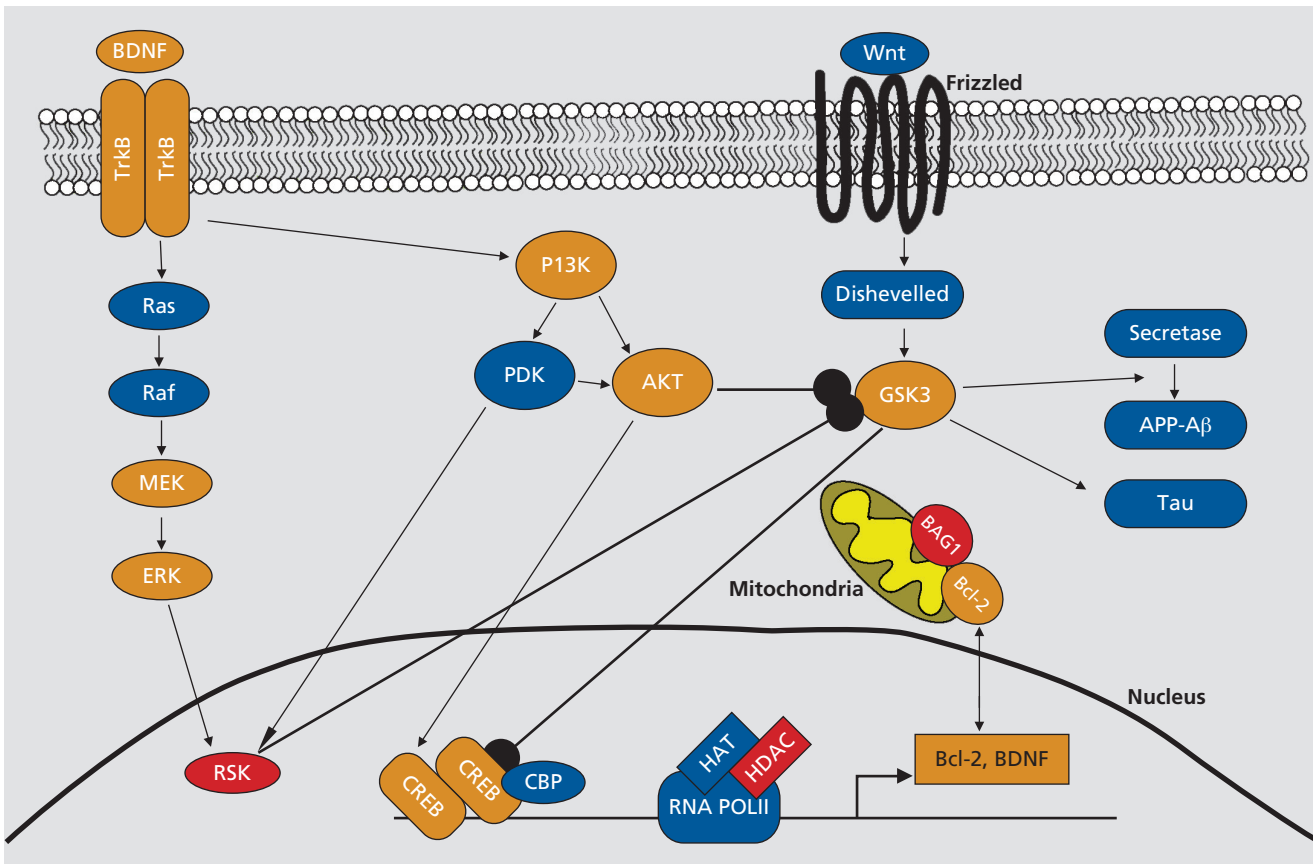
BDNF

TrkB

TrkB

Wnt

Frizzled

Ras

P13K

Dishevelled

Raf

PDK

AKT

GSK3

Secretase

APP-Aβ

MEK

Tau

BAG1

ERK

Mitochondria

Bcl-2

Nucleus

RSK

CREB

CREB

CBP

HAT

HDAC

RNA POLII

Bcl-2, BDNF